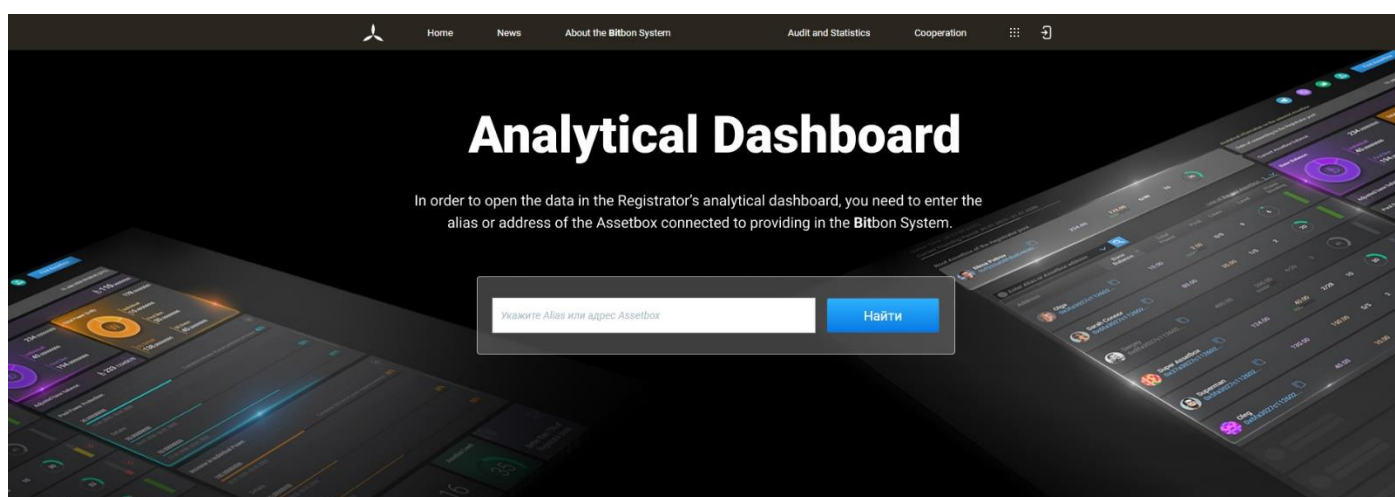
Home News About the Bitbon System Audit and Statistics Cooperation

Analytical Dashboard

In order to open the data in the Registrator's analytical dashboard, you need to enter the alias or address of the Assetbox connected to providing in the Bitbon System.

Укажите Alias или адрес Assetbox

Найти